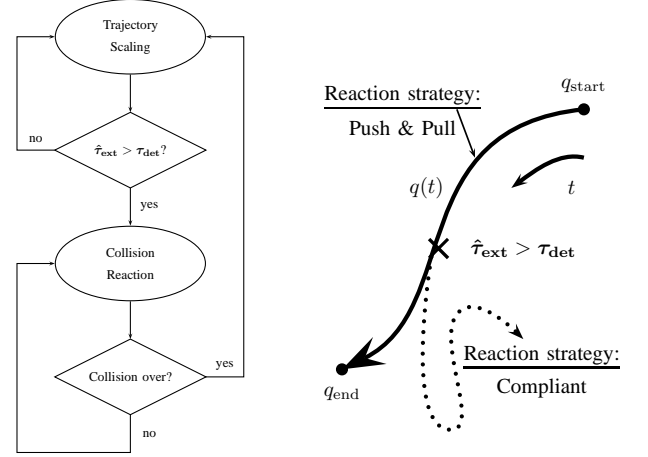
Trajectory Scaling

no

$\hat{\boldsymbol{\tau}}_{\mathbf{ext}} > \boldsymbol{\tau}_{\mathbf{det}}$?

yes

Collision Reaction

yes

Collision over?

no

Reaction strategy:
Push & Pull

$q_{\mathrm{start}}$

$q(t)$

$t$

$\hat{\boldsymbol{\tau}}_{\mathbf{ext}} > \boldsymbol{\tau}_{\mathbf{det}}$

Reaction strategy:
Compliant

$q_{\mathrm{end}}$